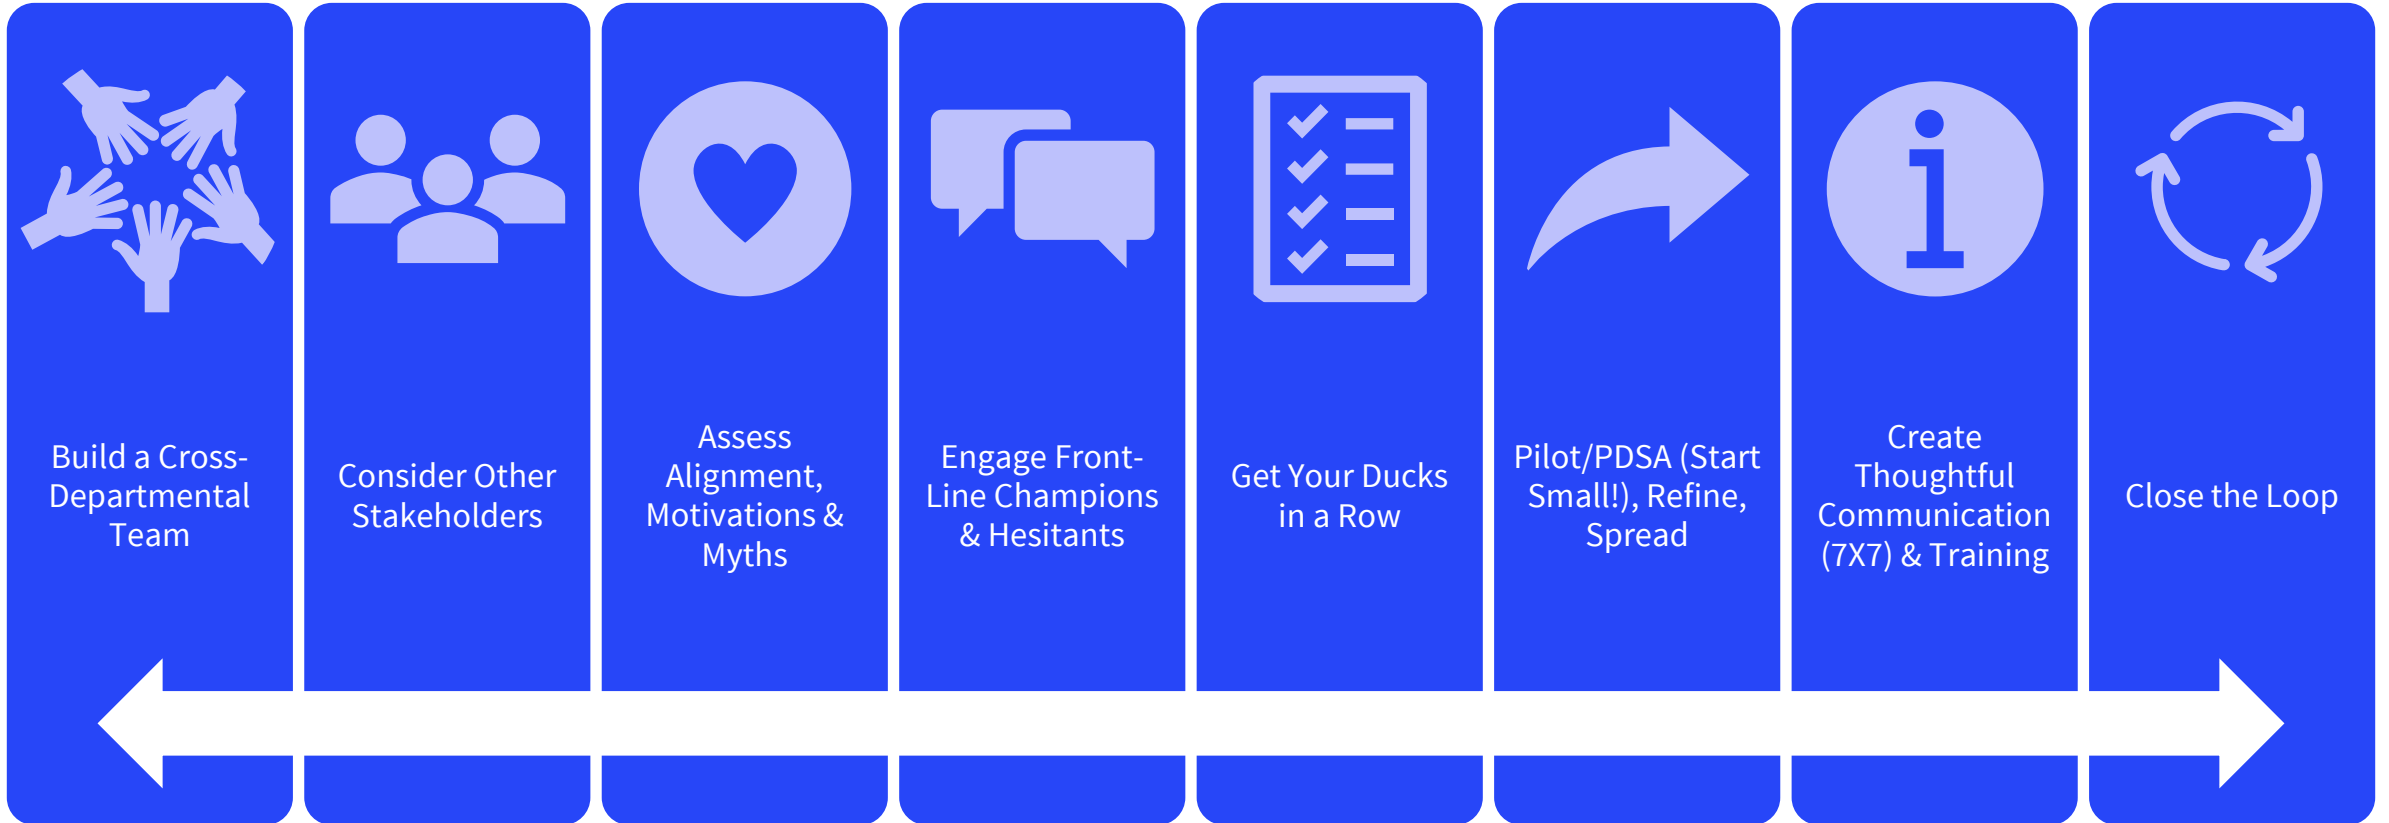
Build a Cross-Departmental Team

Consider Other Stakeholders

Assess Alignment, Motivations & Myths

Engage Front-Line Champions & Hesitants

Get Your Ducks in a Row

Pilot/PDSA (Start Small!), Refine, Spread

Create Thoughtful Communication (7X7) & Training

Close the Loop